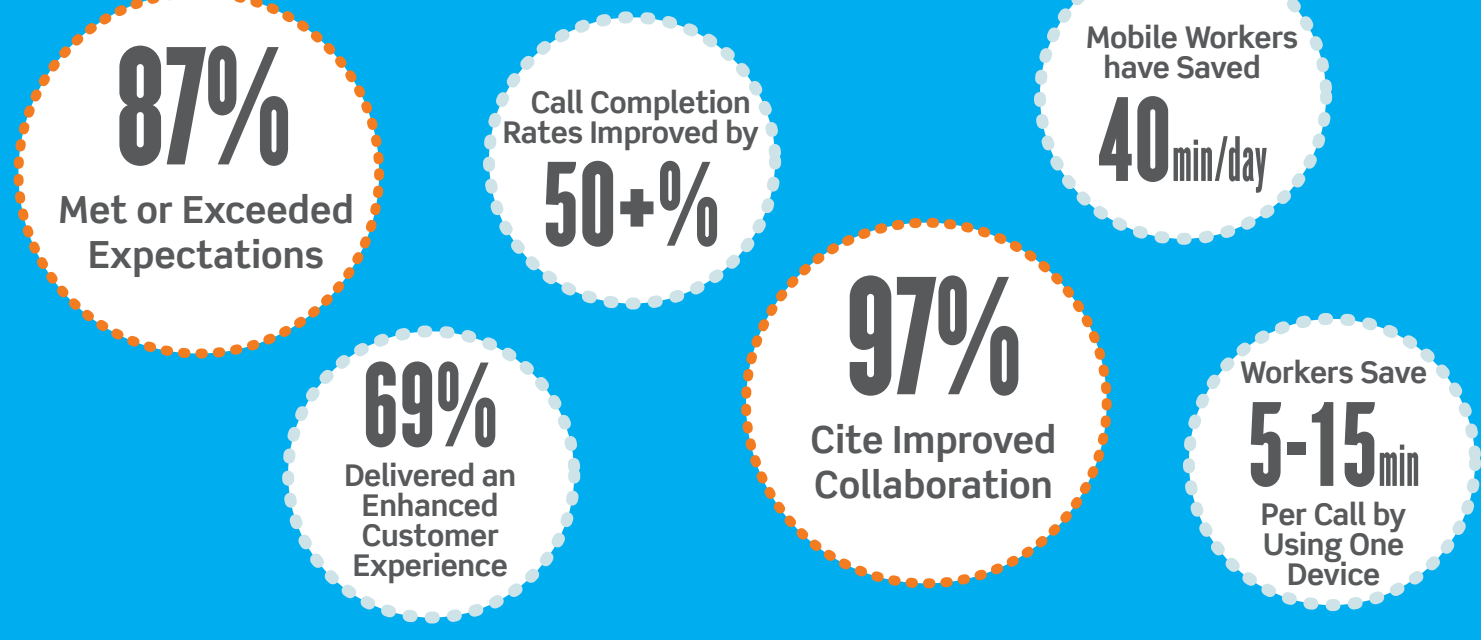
87%
Met or Exceeded Expectations

Call Completion Rates Improved by
50+%

Mobile Workers have Saved
40min/day

69%
Delivered an Enhanced Customer Experience

97%
Cite Improved Collaboration

Workers Save
5-15min
Per Call by Using One Device